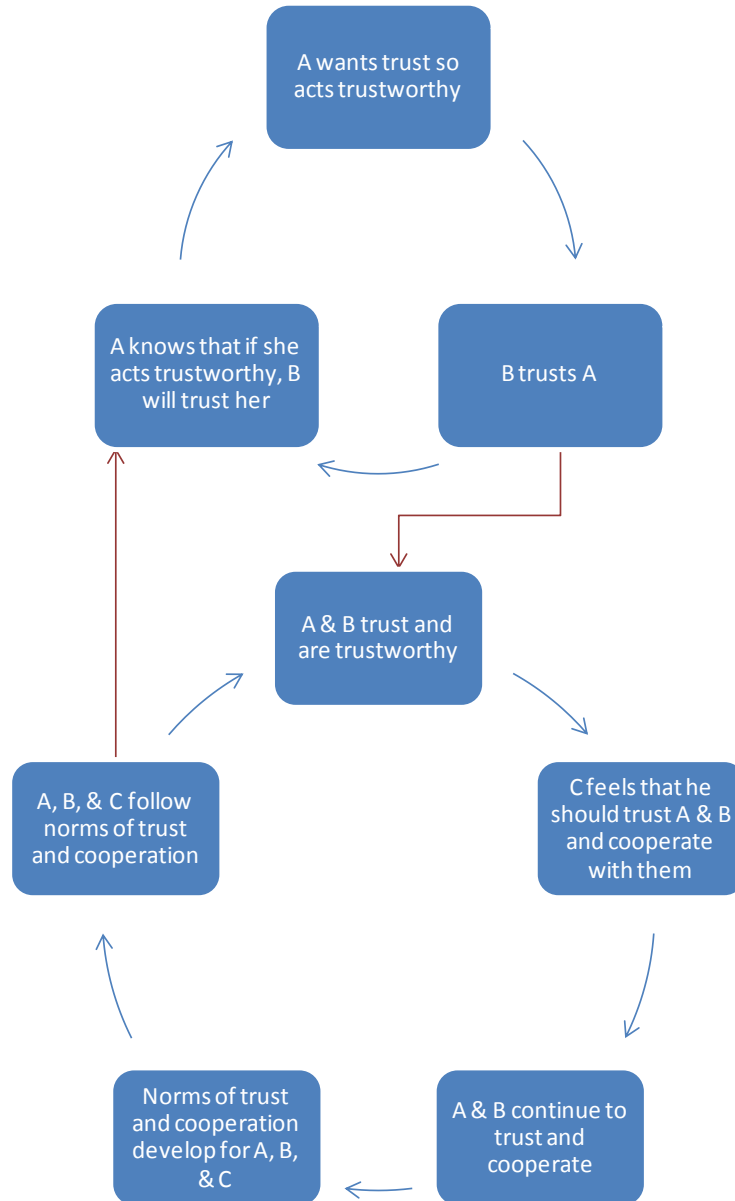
A wants trust so acts trustworthy

A knows that if she acts trustworthy, B will trust her

B trusts A

A & B trust and are trustworthy

A, B, & C follow norms of trust and cooperation

C feels that he should trust A & B and cooperate with them

Norms of trust and cooperation develop for A, B, & C

A & B continue to trust and cooperate